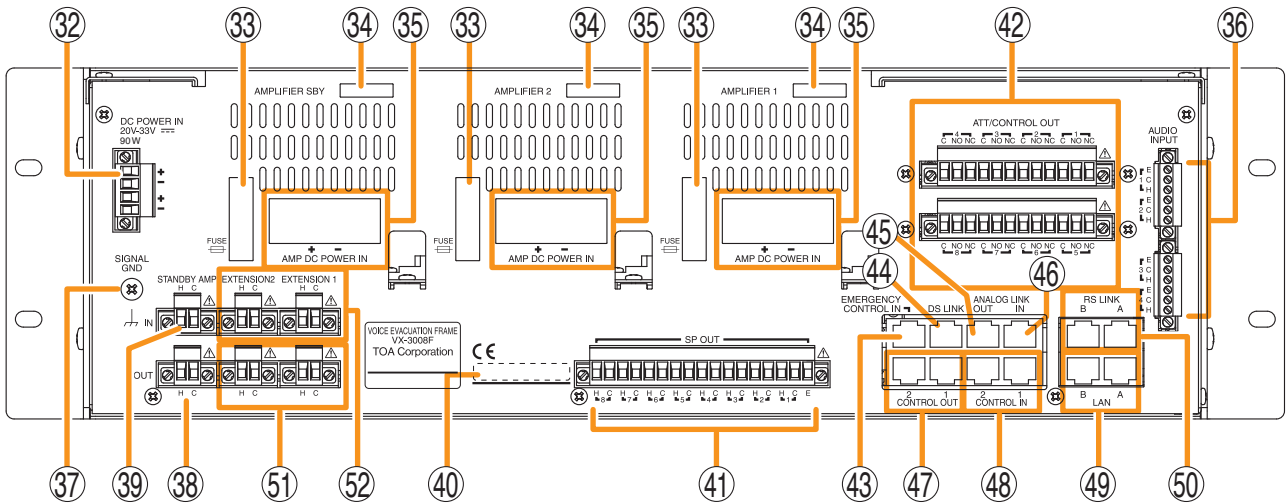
32
33
34
35
33
34
35
33
34
35
42
36

AMPLIFIER SBY
AMPLIFIER 2
AMPLIFIER 1

DC POWER IN
20V-33V
90W
+
−
+
−

FUSE
AMP DC POWER IN
FUSE
AMP DC POWER IN
FUSE
AMP DC POWER IN

ATT/CONTROL OUT
4 3 2 1
C NO NC C NO NC C NO NC C NO NC
C NO NC C NO NC C NO NC C NO NC
8 7 6 5

AUDIO INPUT
E 1 C H
E 2 C H
E 3 C H
E 4 C H

45
44
46

SIGNAL GND
STANDBY AMP
H C
EXTENSION2
EXTENSION 1
H C
IN
OUT
H C
H C
H C

VOICE EVACUATION FRAME
VX-3008F
TOA Corporation
CE

SP OUT
H C 8 H C 7 H C 6 H C 5 H C 4 H C 3 H C 2 H C 1 E

EMERGENCY CONTROL IN
DS LINK
ANALOG LINK
OUT
IN
RS LINK
B A
2 1
CONTROL OUT
2 1
CONTROL IN
B A
LAN

37
39
38
51
52
40
41
43
47
48
49
50